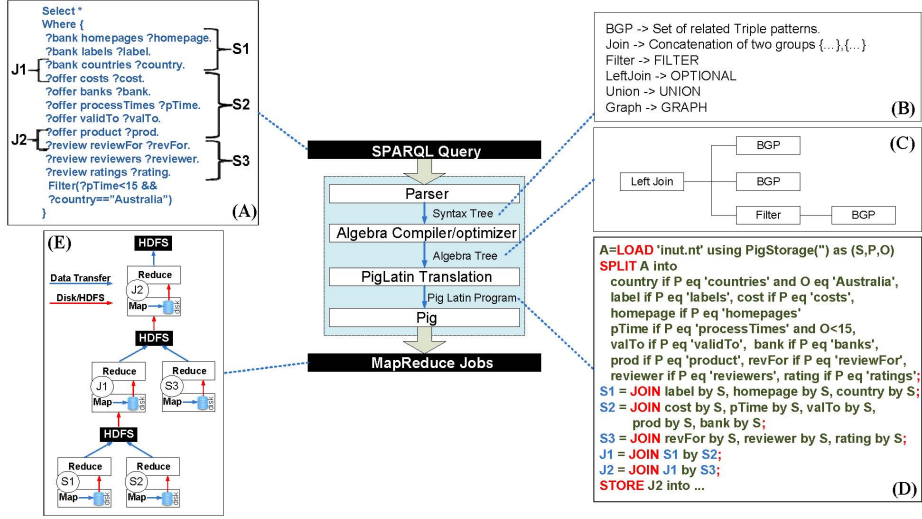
Select *
Where {
?bank homepages ?homepage.
?bank labels ?label.
?bank countries ?country.
?offer costs ?cost.
?offer banks ?bank.
?offer processTimes ?pTime.
?offer validTo ?valTo.
?offer product ?prod.
?review reviewFor ?revFor.
?review reviewers ?reviewer.
?review ratings ?rating.
Filter(?pTime<15 &&
?country=="Australia")
}

S1
S2
S3
J1
J2
(A)

BGP -> Set of related Triple patterns.
Join -> Concatenation of two groups {...},{...}
Filter -> FILTER
LeftJoin -> OPTIONAL
Union -> UNION
Graph -> GRAPH
(B)

(C)
Left Join
BGP
BGP
Filter
BGP

SPARQL Query
Parser
Syntax Tree
Algebra Compiler/optimizer
Algebra Tree
PigLatin Translation
Pig Latin Program
Pig
MapReduce Jobs

(E)
HDFS
Data Transfer
Disk/HDFS
Reduce
J2
Map
HDFS
Reduce
J1
Map
Reduce
S3
Map
HDFS
Reduce
S1
Map
Reduce
S2
Map

A=LOAD 'inut.nt' using PigStorage('') as (S,P,O)
SPLIT A into
country if P eq 'countries' and O eq 'Australia',
label if P eq 'labels', cost if P eq 'costs',
homepage if P eq 'homepages'
pTime if P eq 'processTimes' and O<15,
valTo if P eq 'validTo', bank if P eq 'banks',
prod if P eq 'product', revFor if P eq 'reviewFor',
reviewer if P eq 'reviewers', rating if P eq 'ratings';
S1 = JOIN label by S, homepage by S, country by S;
S2 = JOIN cost by S, pTime by S, valTo by S,
prod by S, bank by S;
S3 = JOIN revFor by S, reviewer by S, rating by S;
J1 = JOIN S1 by S2;
J2 = JOIN J1 by S3;
STORE J2 into ...
(D)